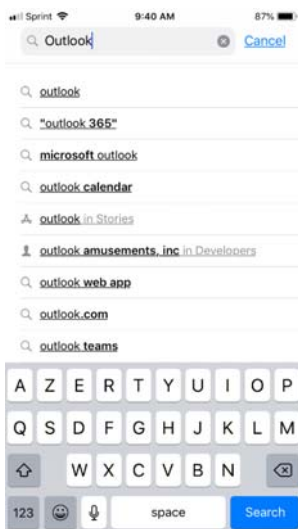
Sprint 9:40 AM 87%

Outlook Cancel

outlook

"outlook 365"

microsoft outlook

outlook calendar

outlook in Stories

outlook amusements, inc in Developers

outlook web app

outlook.com

outlook teams

A Z E R T Y U I O P
Q S D F G H J K L M
W X C V B N
123 space Search